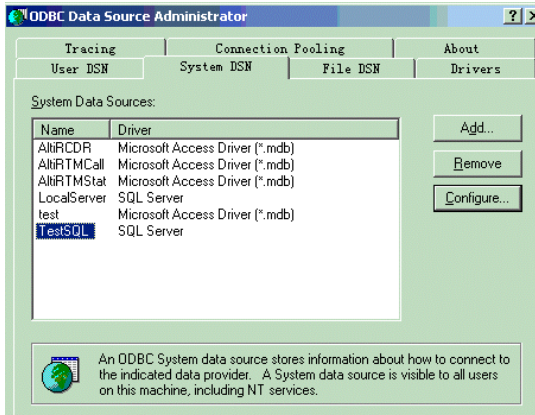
ODBC Data Source Administrator

? X

Tracing | Connection Pooling | About
User DSN | System DSN | File DSN | Drivers

System Data Sources:

| Name | Driver |
|---|---|
| AltiRCDR | Microsoft Access Driver (*.mdb) |
| AltiRTMCall | Microsoft Access Driver (*.mdb) |
| AltiRTMStat | Microsoft Access Driver (*.mdb) |
| LocalServer | SQL Server |
| test | Microsoft Access Driver (*.mdb) |
| TestSQL | SQL Server |

Add...

Remove

Configure...

An ODBC System data source stores information about how to connect to the indicated data provider. A System data source is visible to all users on this machine, including NT services.